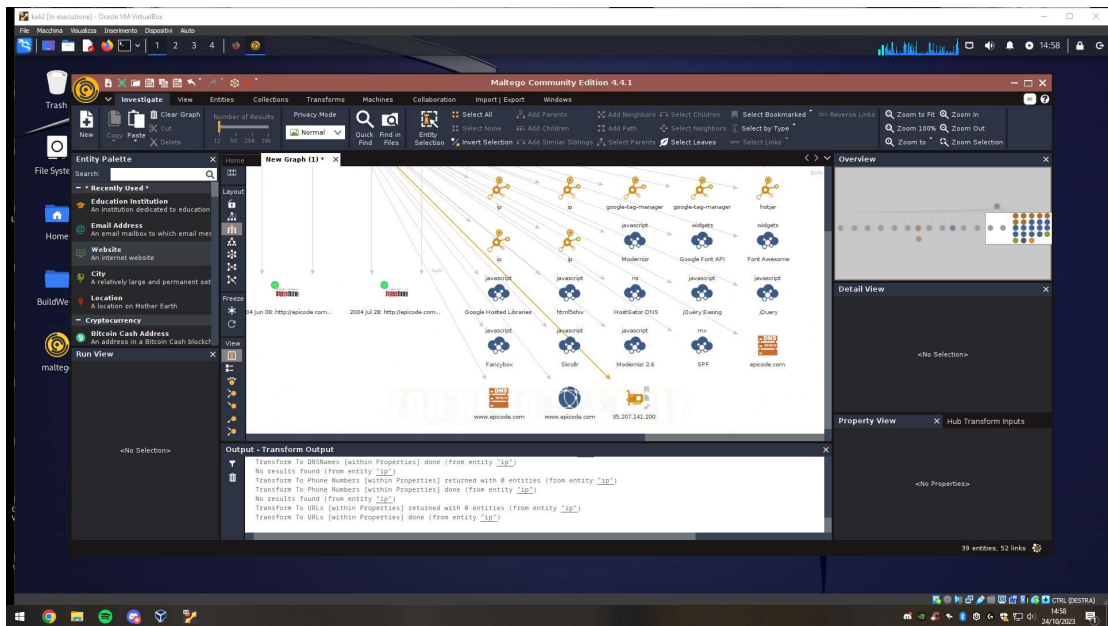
kali2 [In esecuzione] - Oracle VM VirtualBox

File Macchina Visualizza Inserimento Dispositivi Aiuto

1 2 3 4

14:58

Trash

File System

Home

BuildWe

maltego

Maltego Community Edition 4.4.1

Investigate View Entities Collections Transforms Machines Collaboration Import | Export Windows

New Copy Paste Clear Graph Cut Delete Number of Results 12 50 256 10k Privacy Mode Normal Quick Find Find in Files Entity Selection Select All Select None Invert Selection Add Parents Add Children Add Similar Siblings Add Neighbors Add Path Select Parents Select Children Select Neighbors Select Leaves Select Bookmarked Select by Type Select Links Reverse Links Zoom to Fit Zoom In Zoom 100% Zoom Out Zoom to Zoom Selection

Entity Palette

Search:

Recently Used

Education Institution
An institution dedicated to education

Email Address
An email mailbox to which email mes

Website
An internet website

City
A relatively large and permanent set

Location
A location on Mother Earth

Cryptocurrency

Bitcoin Cash Address
An address in a Bitcoin Cash blockch

Run View

<No Selection>

Home New Graph (1)

Layout

Freeze

View

ip ip google-tag-manager google-tag-manager hotjar

ip ip javascript widgets widgets

Modernizr Google Font API Font Awesome

javascript javascript ns javascript javascript

04 Jun 08: http://epicode.com... 2004 Jul 28: http://epicode.com... Google Hosted Libraries html5shiv HostGator DNS jQuery Easing jQuery

javascript javascript javascript mx

Fancybox Skrollr Modernizr 2.6 SPF epicode.com

www.epicode.com www.epicode.com 95.207.141.200

Overview

Detail View

<No Selection>

Property View Hub Transform Inputs

<No Properties>

Output - Transform Output

Transform To DNSNames [within Properties] done (from entity "ip")
No results found (from entity "ip")
Transform To Phone Numbers [within Properties] returned with 0 entities (from entity "ip")
Transform To Phone Numbers [within Properties] done (from entity "ip")
No results found (from entity "ip")
Transform To URLs [within Properties] returned with 0 entities (from entity "ip")
Transform To URLs [within Properties] done (from entity "ip")

39 entities, 52 links

CTRL (DESTRA)

14:58
24/10/2023